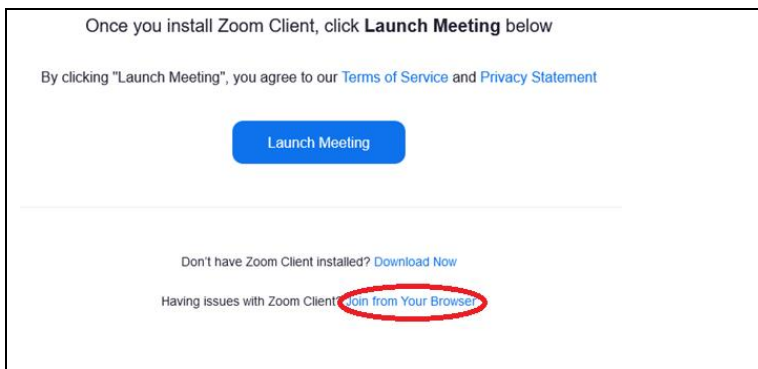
Once you install Zoom Client, click **Launch Meeting** below

By clicking "Launch Meeting", you agree to our Terms of Service and Privacy Statement

Launch Meeting

Don't have Zoom Client installed? Download Now

Having issues with Zoom Client? Join from Your Browser